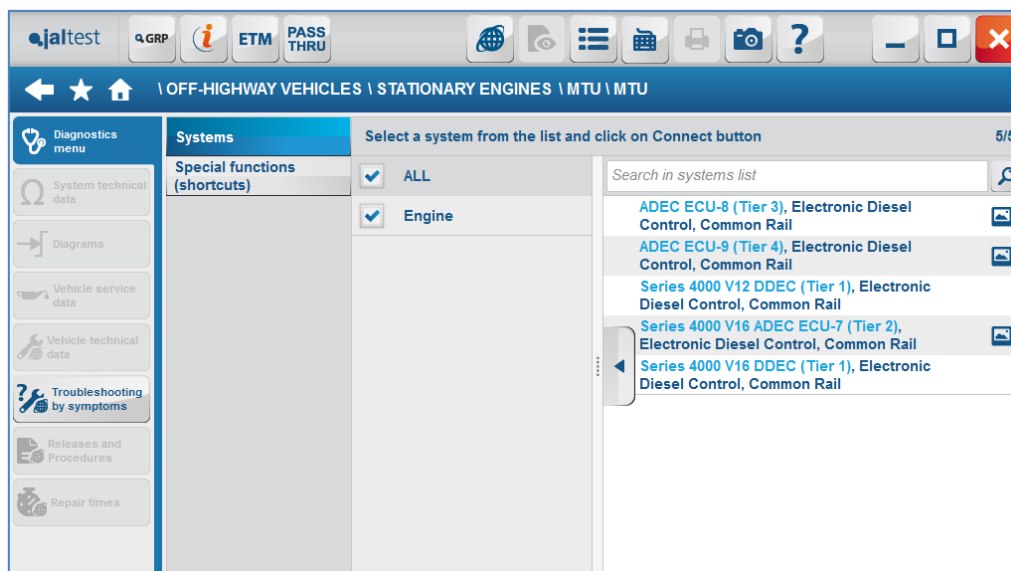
jaltest GRP ETM PASS THRU

\ OFF-HIGHWAY VEHICLES \ STATIONARY ENGINES \ MTU \ MTU

Diagnostics menu

System technical data

Diagrams

Vehicle service data

Vehicle technical data

Troubleshooting by symptoms

Releases and Procedures

Repair times

Systems

Special functions (shortcuts)

Select a system from the list and click on Connect button

5/5

ALL

Engine

Search in systems list

ADEC ECU-8 (Tier 3), Electronic Diesel Control, Common Rail

ADEC ECU-9 (Tier 4), Electronic Diesel Control, Common Rail

Series 4000 V12 DDEC (Tier 1), Electronic Diesel Control, Common Rail

Series 4000 V16 ADEC ECU-7 (Tier 2), Electronic Diesel Control, Common Rail

Series 4000 V16 DDEC (Tier 1), Electronic Diesel Control, Common Rail